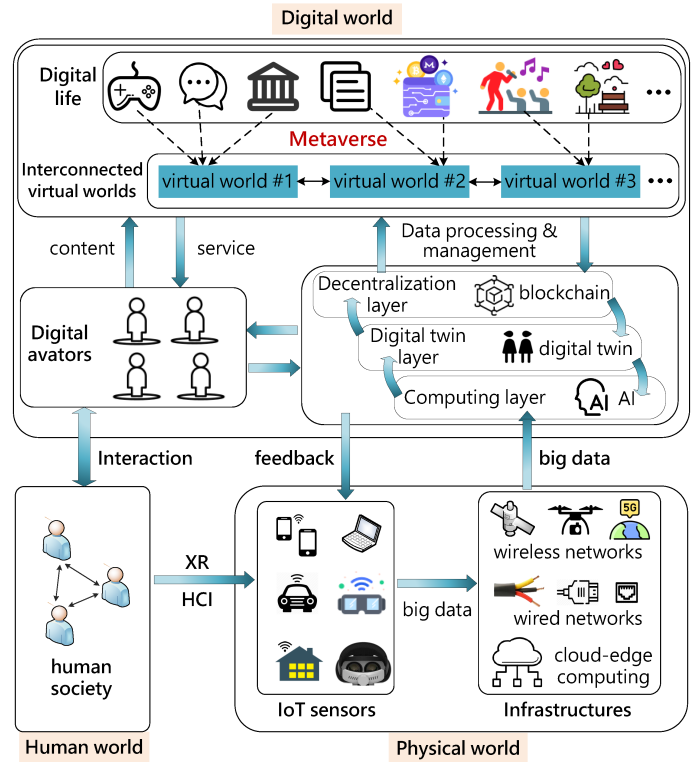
Digital world

Digital life

Metaverse

Interconnected virtual worlds

virtual world #1

virtual world #2

virtual world #3

content

service

Data processing & management

Decentralization layer

blockchain

Digital twin layer

digital twin

Computing layer

AI

Digital avators

Interaction

feedback

big data

XR

HCI

big data

wireless networks

5G

wired networks

cloud-edge computing

human society

IoT sensors

Infrastructures

Human world

Physical world